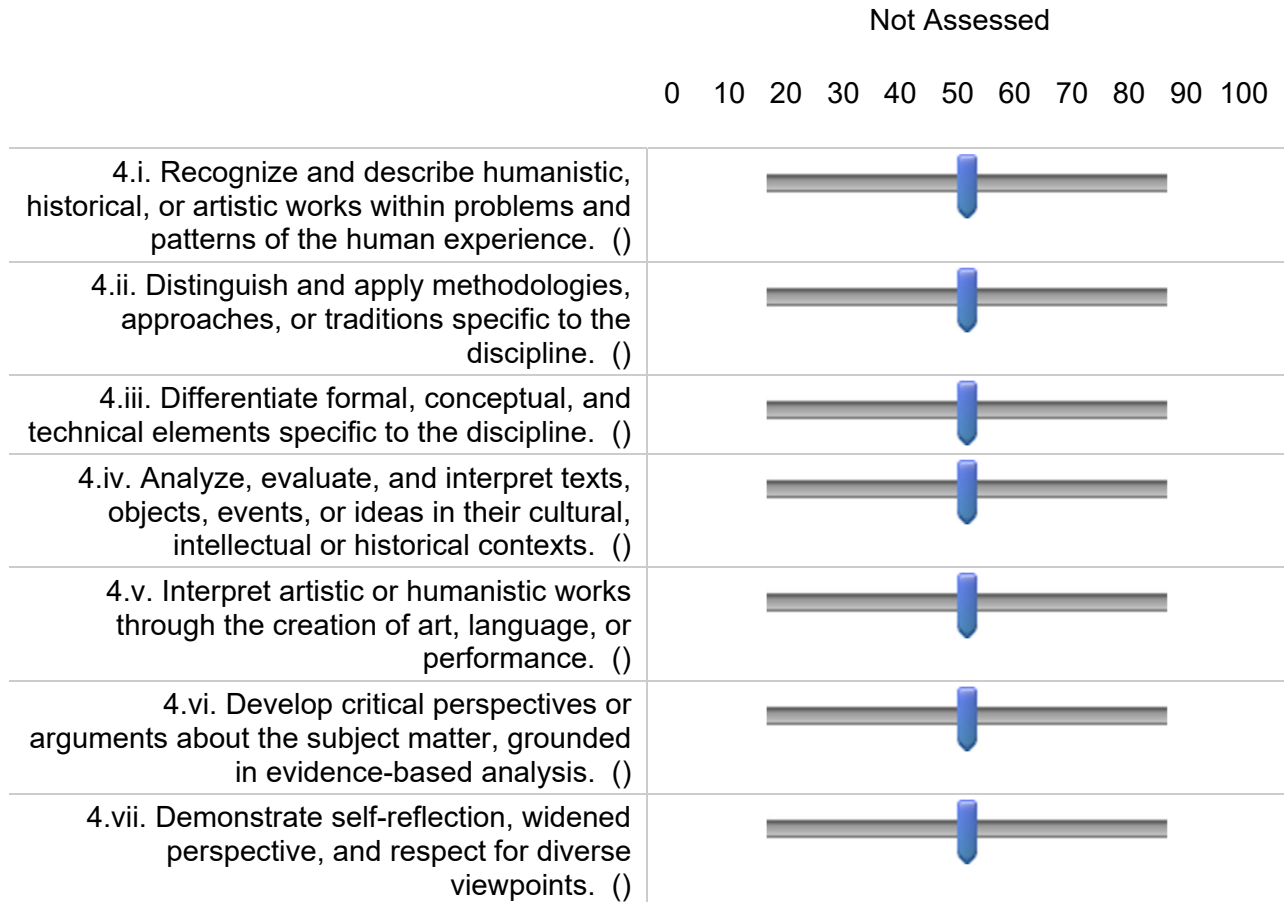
Not Assessed

0 10 20 30 40 50 60 70 80 90 100

| | |
|---|---|
| 4.i. Recognize and describe humanistic, historical, or artistic works within problems and patterns of the human experience. () | |
| 4.ii. Distinguish and apply methodologies, approaches, or traditions specific to the discipline. () | |
| 4.iii. Differentiate formal, conceptual, and technical elements specific to the discipline. () | |
| 4.iv. Analyze, evaluate, and interpret texts, objects, events, or ideas in their cultural, intellectual or historical contexts. () | |
| 4.v. Interpret artistic or humanistic works through the creation of art, language, or performance. () | |
| 4.vi. Develop critical perspectives or arguments about the subject matter, grounded in evidence-based analysis. () | |
| 4.vii. Demonstrate self-reflection, widened perspective, and respect for diverse viewpoints. () | |